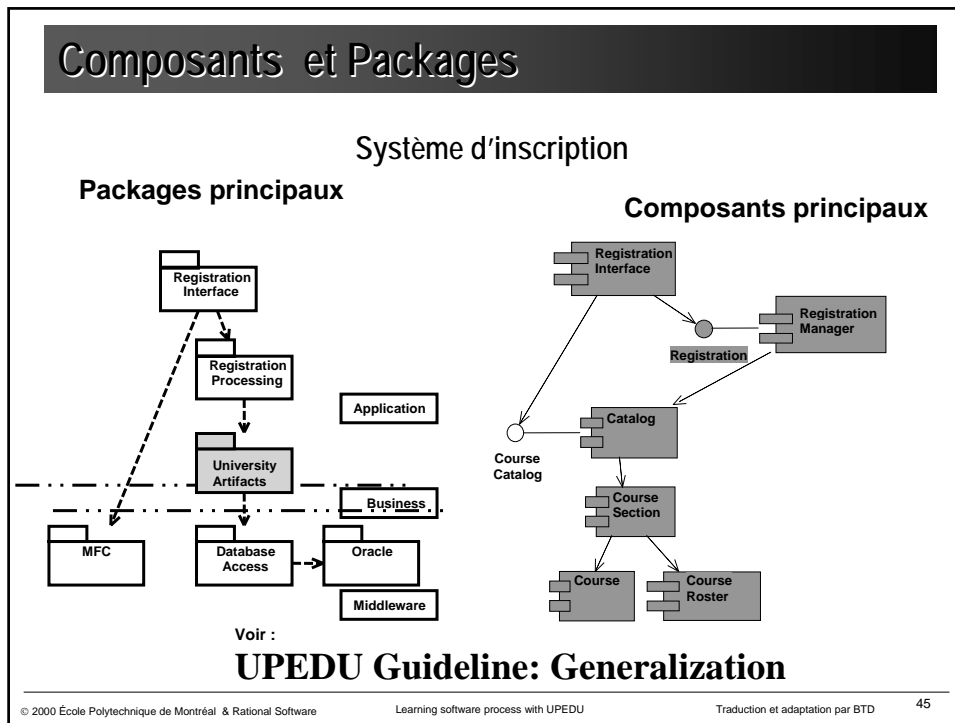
Composants et Packages

Système d'inscription

Packages principaux

Composants principaux

Registration Interface

Registration Processing

Application

University Artifacts

Business

MFC

Database Access

Oracle

Middleware

Registration Interface

Registration Manager

Registration

Catalog

Course Catalog

Course Section

Course

Course Roster

Voir :

UPEDU Guideline: Generalization

© 2000 École Polytechnique de Montréal & Rational Software

Learning software process with UPEDU

Traduction et adaptation par BTD

45